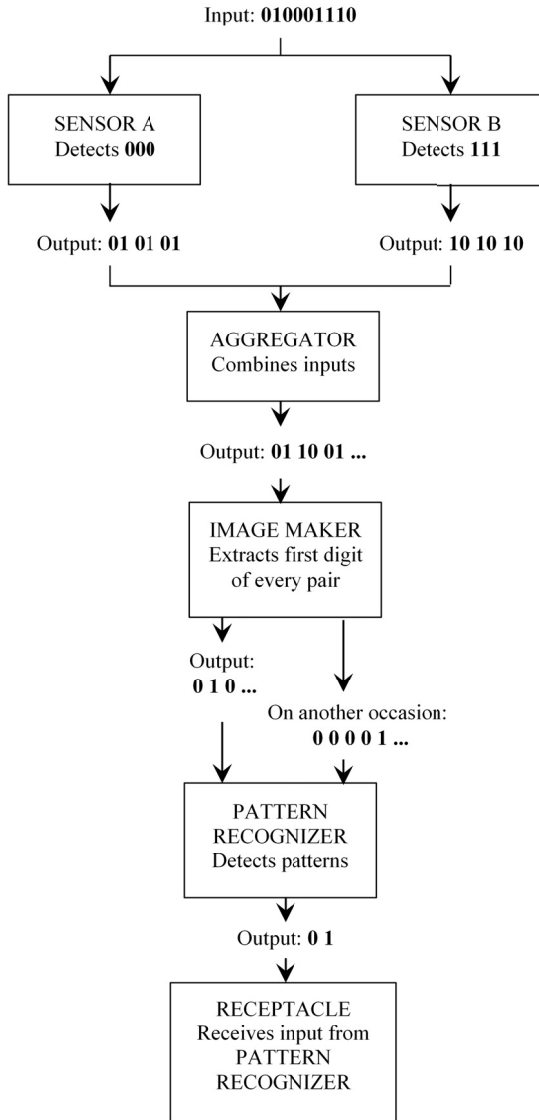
Input: **010001110**

SENSOR A
Detects **000**

SENSOR B
Detects **111**

Output: **01 01 01**

Output: **10 10 10**

AGGREGATOR
Combines inputs

Output: **01 10 01 ...**

IMAGE MAKER
Extracts first digit of every pair

Output:
**0 1 0 ...**

On another occasion:
**0 0 0 0 1 ...**

PATTERN RECOGNIZER
Detects patterns

Output: **0 1**

RECEPTACLE
Receives input from PATTERN RECOGNIZER